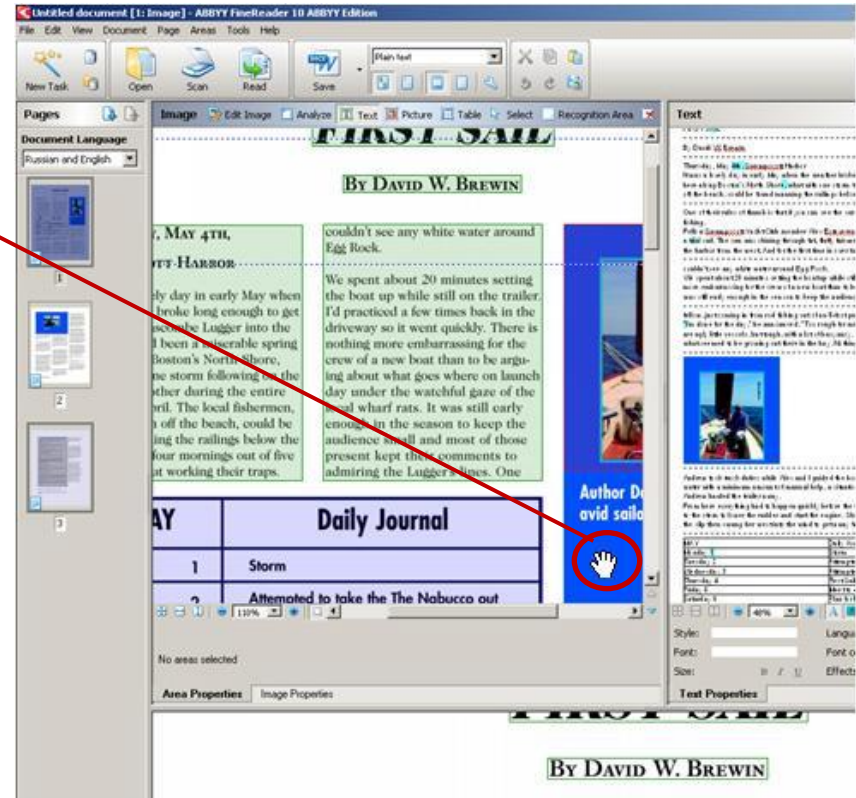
Untitled document [1: Image] - ABBYY FineReader 10 ABBYY Edition

File Edit View Document Page Areas Tools Help

New Task Open Scan Read Save Plain text

Pages

Document Language

Russian and English

1

2

3

Image Edit Image Analyze Text Picture Table Select Recognition Area

FIRST SAIL

BY DAVID W. BREWIN

, MAY 4TH,

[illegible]TT HARBOR

ly day in early May when broke long enough to get scombe Lugger into the l been a miserable spring Boston's North Shore, ne storm following on the other during the entire ril. The local fishermen, n off the beach, could be ing the railings below the four mornings out of five at working their traps.

couldn't see any white water around Egg Rock.

We spent about 20 minutes setting the boat up while still on the trailer. I'd practiced a few times back in the driveway so it went quickly. There is nothing more embarrassing for the crew of a new boat than to be arguing about what goes where on launch day under the watchful gaze of the local wharf rats. It was still early enough in the season to keep the audience small and most of those present kept their comments to admiring the Lugger's lines. One

Author D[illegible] avid saila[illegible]

AY | Daily Journal
1 | Storm
2 | Attempted to take the The Nabucco out

110%

No areas selected

Area Properties Image Properties

Text

Style:

Font:

Size:

Langu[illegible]

Font c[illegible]

Effects

40%

Text Properties

FIRST SAIL

BY DAVID W. BREWIN